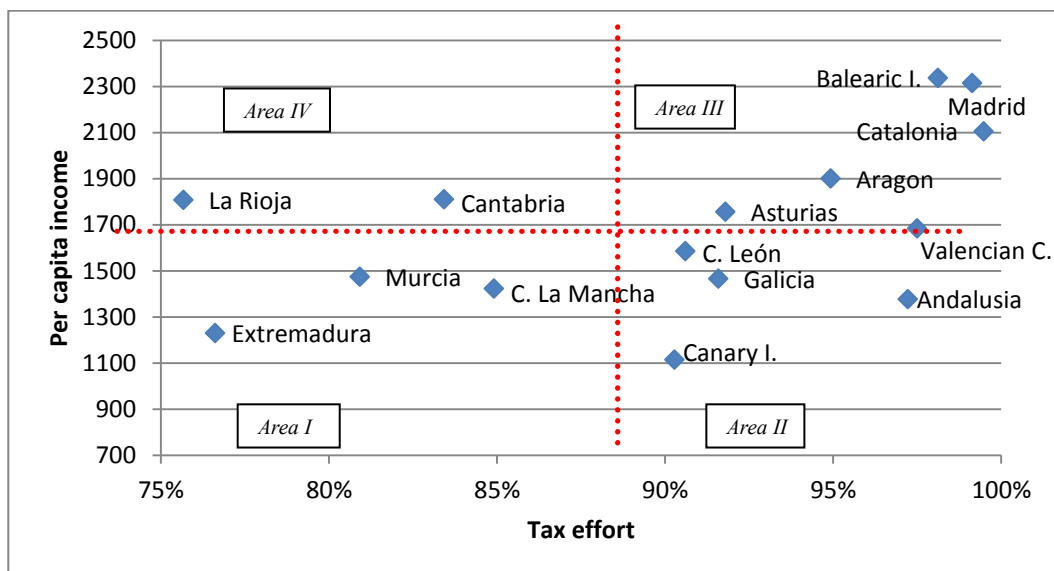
Per capita income

2500
2300
2100
1900
1700
1500
1300
1100
900
700

75%
80%
85%
90%
95%
100%

Tax effort

Area IV
Area III
Area I
Area II

Balearic I.
Madrid
Catalonia
Aragon
La Rioja
Cantabria
Asturias
Valencian C.
C. León
Murcia
Galicia
C. La Mancha
Andalusia
Extremadura
Canary I.